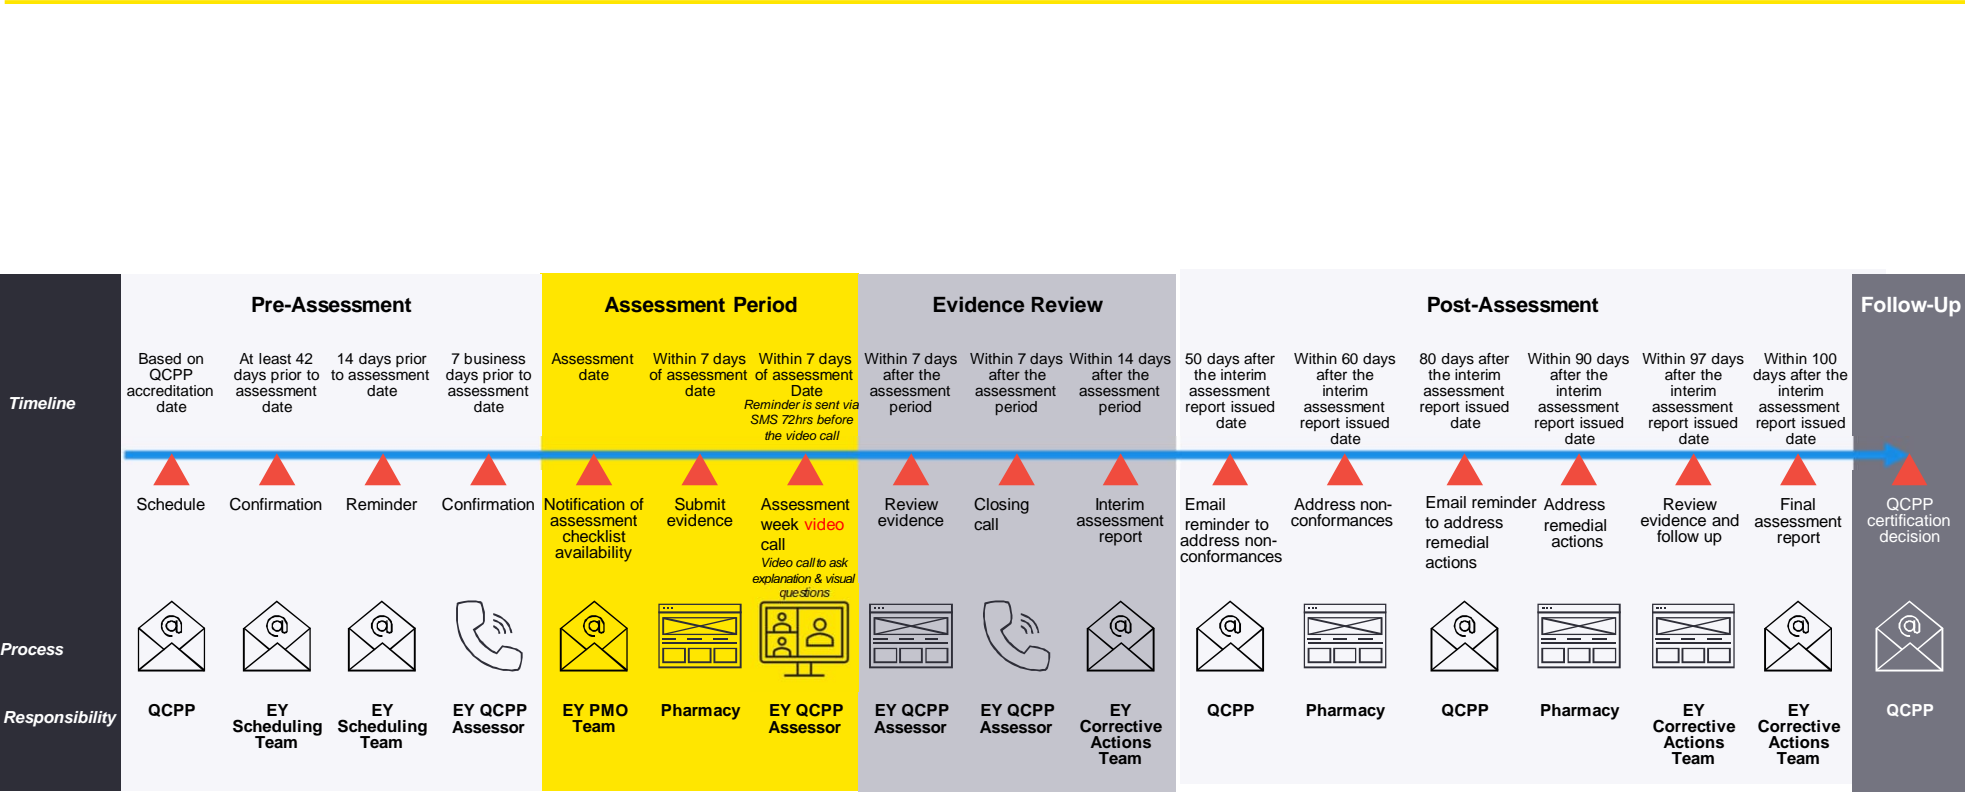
Pre-Assessment

Assessment Period

Evidence Review

Post-Assessment

Follow-Up

Timeline

Based on QCPP accreditation date

At least 42 days prior to assessment date

14 days prior to assessment date

7 business days prior to assessment date

Assessment date

Within 7 days of assessment date

Within 7 days of assessment Date
Reminder is sent via SMS 72hrs before the video call

Within 7 days after the assessment period

Within 7 days after the assessment period

Within 14 days after the assessment period

50 days after the interim assessment report issued date

Within 60 days after the interim assessment report issued date

80 days after the interim assessment report issued date

Within 90 days after the interim assessment report issued date

Within 97 days after the interim assessment report issued date

Within 100 days after the interim assessment report issued date

Schedule

Confirmation

Reminder

Confirmation

Notification of assessment checklist availability

Submit evidence

Assessment week video call
Video call to ask explanation & visual questions

Review evidence

Closing call

Interim assessment report

Email reminder to address non-conformances

Address non-conformances

Email reminder to address remedial actions

Address remedial actions

Review evidence and follow up

Final assessment report

QCPP certification decision

Process

Responsibility

QCPP

EY Scheduling Team

EY Scheduling Team

EY QCPP Assessor

EY PMO Team

Pharmacy

EY QCPP Assessor

EY QCPP Assessor

EY QCPP Assessor

EY Corrective Actions Team

QCPP

Pharmacy

QCPP

Pharmacy

EY Corrective Actions Team

EY Corrective Actions Team

QCPP